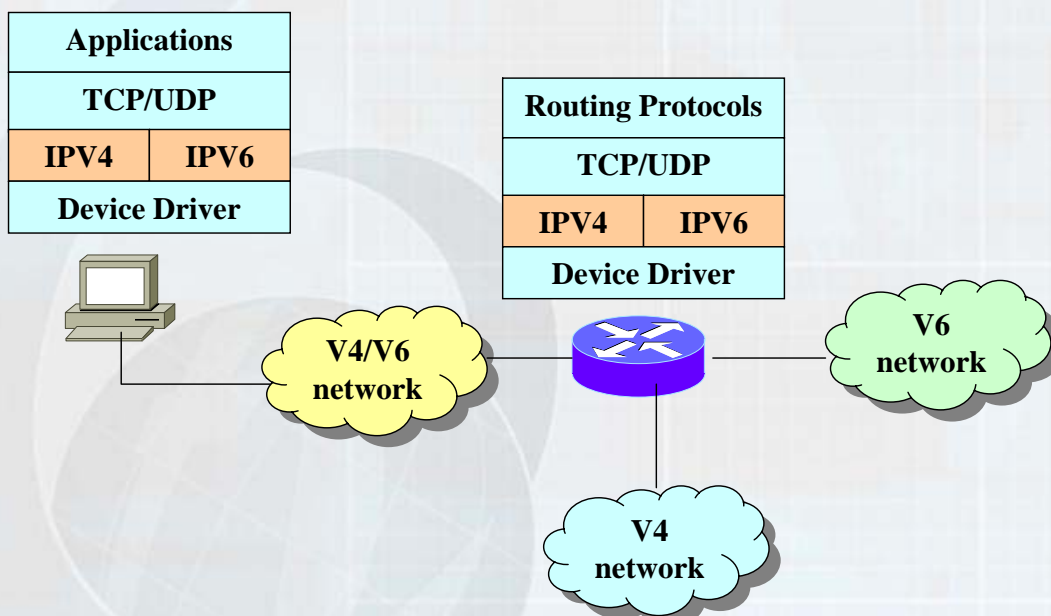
| Applications | |
|---|---|
| TCP/UDP | |
| IPV4 | IPV6 |
| Device Driver | |

| Routing Protocols | |
|---|---|
| TCP/UDP | |
| IPV4 | IPV6 |
| Device Driver | |

V4/V6 network

V6 network

V4 network